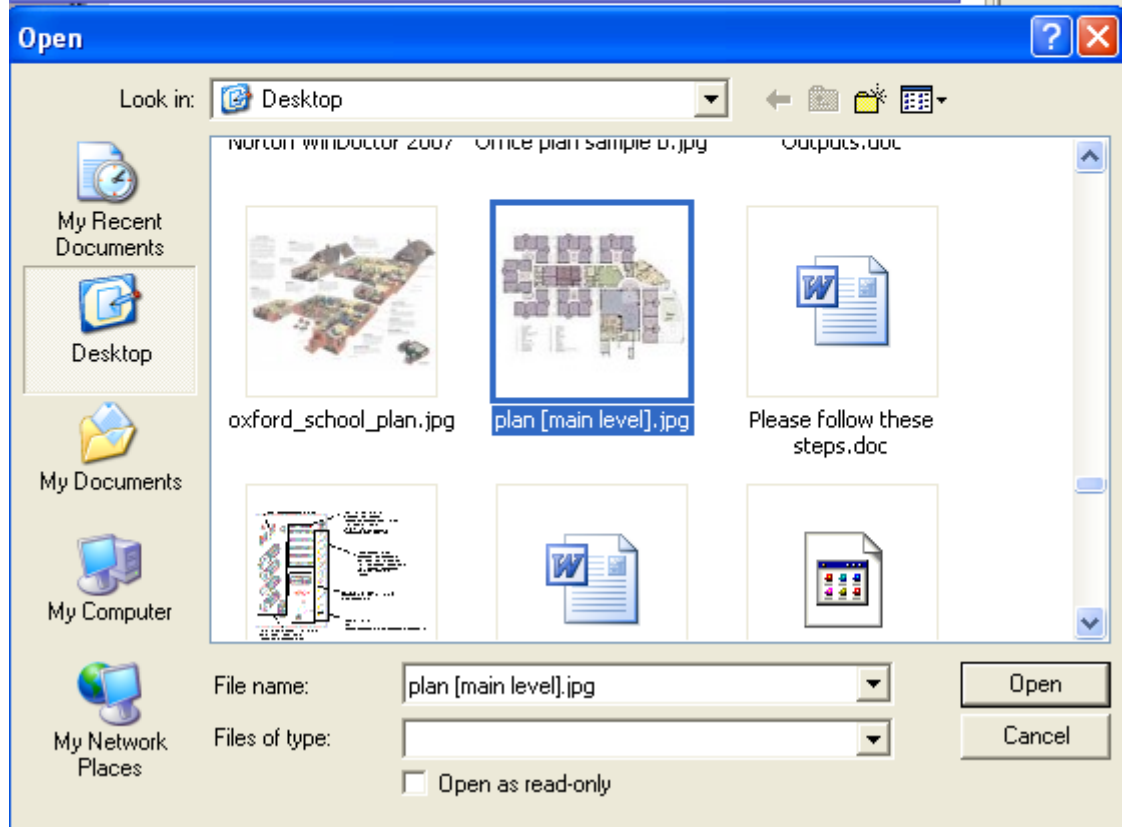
Open

Look in: Desktop

My Recent Documents

Desktop

My Documents

My Computer

My Network Places

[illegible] 2007 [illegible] sample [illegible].jpg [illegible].doc

oxford_school_plan.jpg

plan [main level].jpg

Please follow these steps.doc

File name: plan [main level].jpg

Files of type:

Open as read-only

Open

Cancel